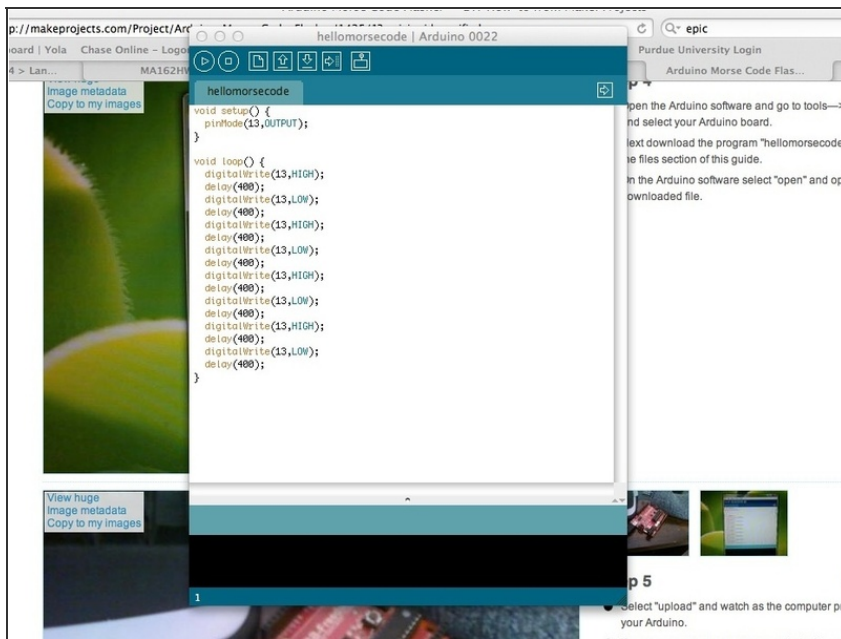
p://makeprojects.com/Project/Ard

epic

oard | Yola Chase Online – Logo

Purdue University Login

4 > Lan...

MA162HV

Arduino Morse Code Flas...

Image metadata
Copy to my images

hellomorsecode | Arduino 0022

hellomorsecode

void setup() {
  pinMode(13,OUTPUT);
}

void loop() {
  digitalWrite(13,HIGH);
  delay(400);
  digitalWrite(13,LOW);
  delay(400);
  digitalWrite(13,HIGH);
  delay(400);
  digitalWrite(13,LOW);
  delay(400);
  digitalWrite(13,HIGH);
  delay(400);
  digitalWrite(13,LOW);
  delay(400);
  digitalWrite(13,HIGH);
  delay(400);
  digitalWrite(13,LOW);
  delay(400);
}

1

p 4

pen the Arduino software and go to tools—
nd select your Arduino board.

lext download the program "hellomorsecode
he files section of this guide.

n the Arduino software select "open" and op
ownloaded file.

View huge
Image metadata
Copy to my images

p 5

Select "upload" and watch as the computer p
your Arduino.